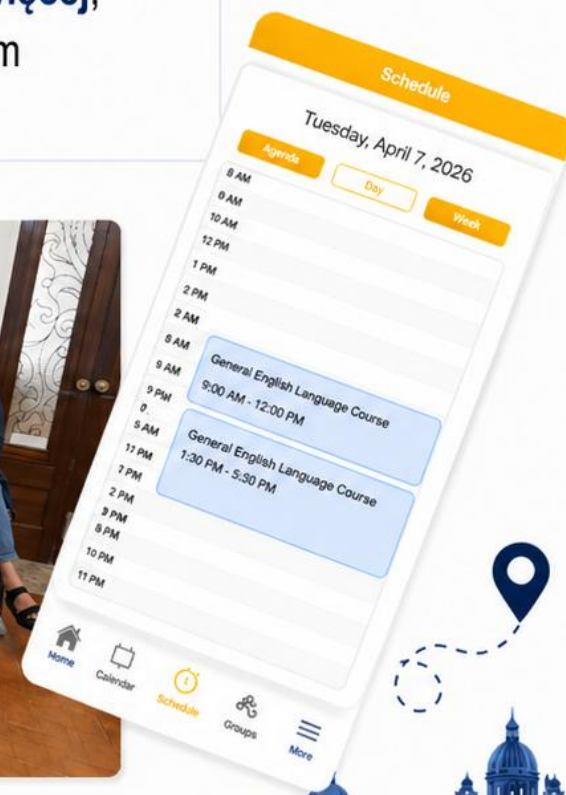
m

Schedule

Tuesday, April 7, 2026

Agenda

Day

Week

8 AM
9 AM
10 AM
12 PM
1 PM
2 PM
2 AM
8 AM
9 AM
9 PM
0.
5 AM
11 PM
2 PM
2 PM
3 PM
8 PM
10 PM
11 PM

General English Language Course
9:00 AM - 12:00 PM

General English Language Course
1:30 PM - 5:30 PM

Home

Calendar

Schedule

Groups

More